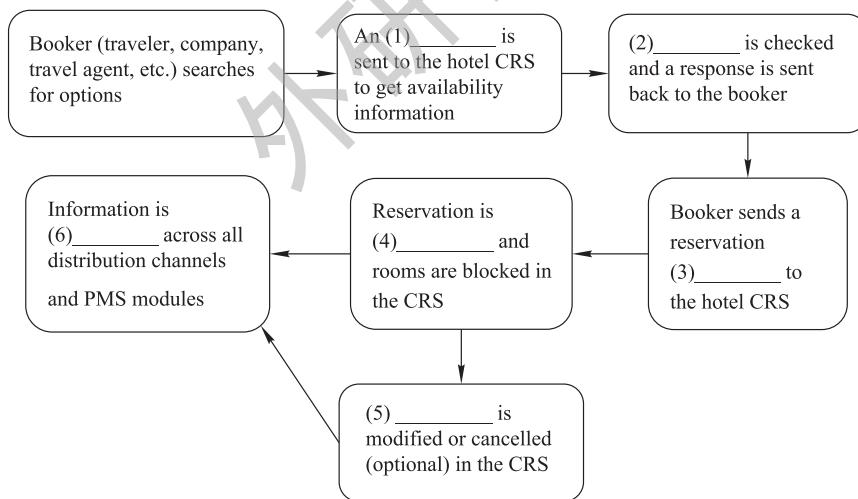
Booker (traveler, company, travel agent, etc.) searches for options

An (1)________ is sent to the hotel CRS to get availability information

(2)________ is checked and a response is sent back to the booker

Booker sends a reservation (3)________ to the hotel CRS

Reservation is (4)_________ and rooms are blocked in the CRS

Information is (6)________ across all distribution channels and PMS modules

(5) _________ is modified or cancelled (optional) in the CRS

外研